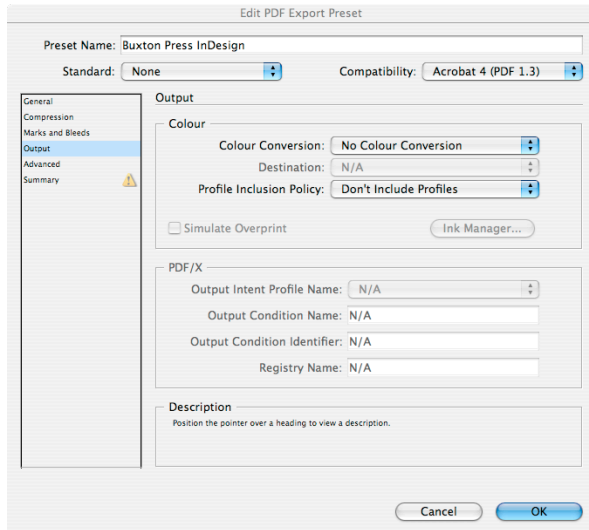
Edit PDF Export Preset

Preset Name: Buxton Press InDesign

Standard: None

Compatibility: Acrobat 4 (PDF 1.3)

General
Compression
Marks and Bleeds
Output
Advanced
Summary

Output

Colour

Colour Conversion: No Colour Conversion

Destination: N/A

Profile Inclusion Policy: Don't Include Profiles

Simulate Overprint

Ink Manager...

PDF/X

Output Intent Profile Name: N/A

Output Condition Name: N/A

Output Condition Identifier: N/A

Registry Name: N/A

Description

Position the pointer over a heading to view a description.

Cancel

OK